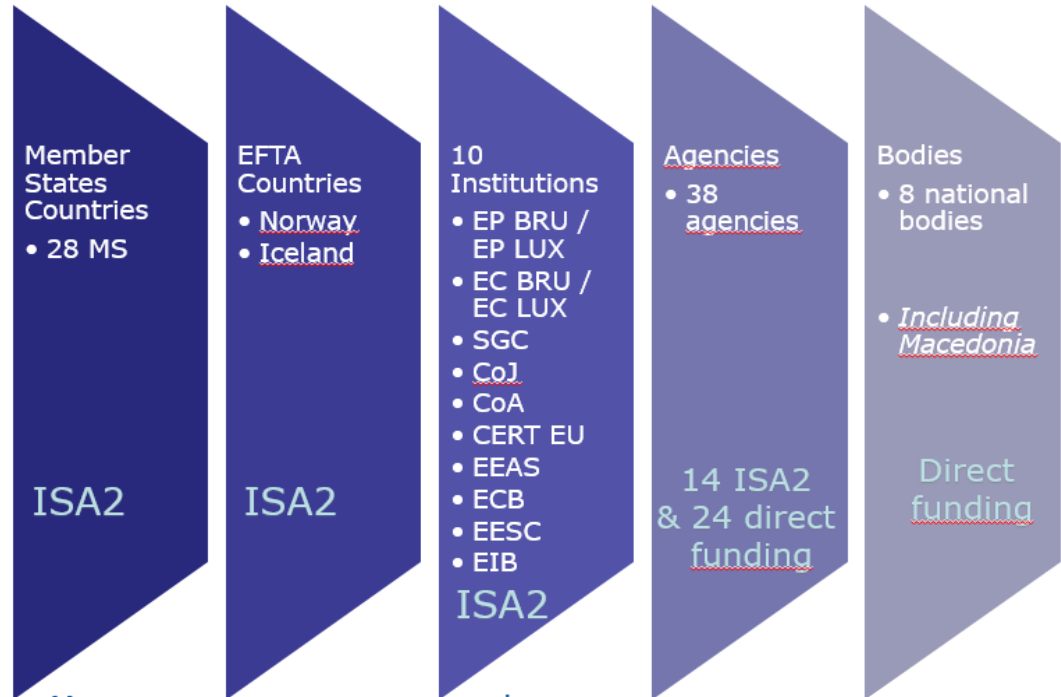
Member States Countries

• 28 MS

ISA2

EFTA Countries

• Norway
• Iceland

ISA2

10 Institutions

• EP BRU / EP LUX
• EC BRU / EC LUX
• SGC
• CoJ
• CoA
• CERT EU
• EEAS
• ECB
• EESC
• EIB

ISA2

Agencies

• 38 agencies

14 ISA2 & 24 direct funding

Bodies

• 8 national bodies

• *Including Macedonia*

Direct funding